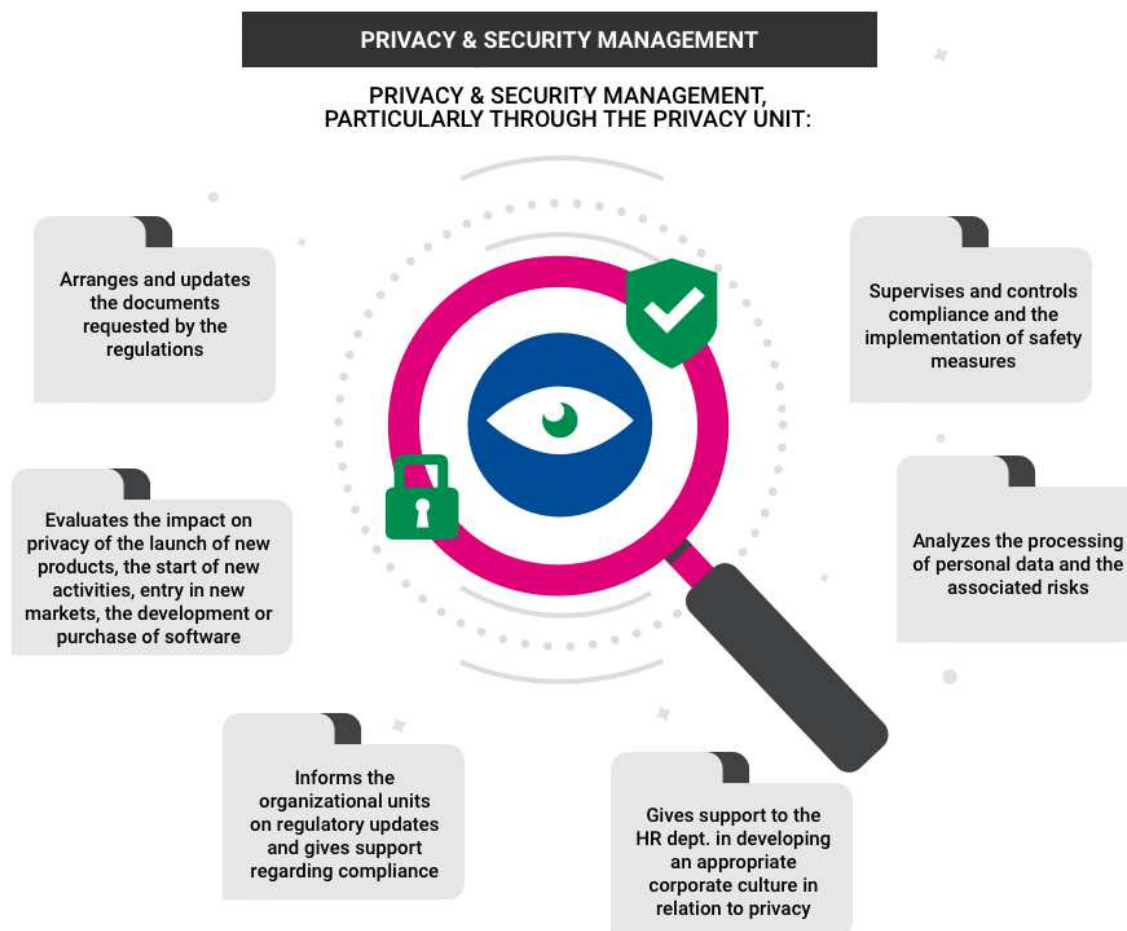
PRIVACY & SECURITY MANAGEMENT

PRIVACY & SECURITY MANAGEMENT, PARTICULARLY THROUGH THE PRIVACY UNIT:

Arranges and updates the documents requested by the regulations

Supervises and controls compliance and the implementation of safety measures

Evaluates the impact on privacy of the launch of new products, the start of new activities, entry in new markets, the development or purchase of software

Analyzes the processing of personal data and the associated risks

Informs the organizational units on regulatory updates and gives support regarding compliance

Gives support to the HR dept. in developing an appropriate corporate culture in relation to privacy